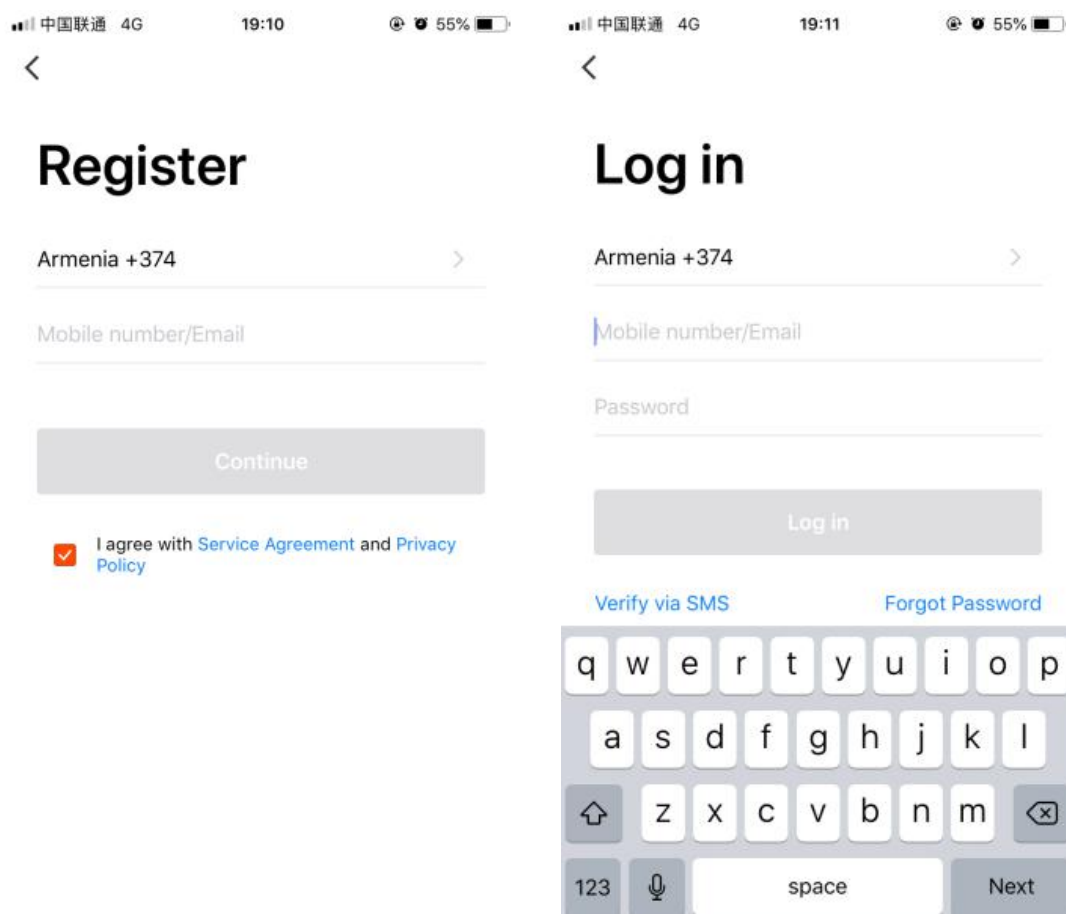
中国联通 4G 19:10 55%

Register

Armenia +374

Mobile number/Email

Continue

I agree with Service Agreement and Privacy Policy

中国联通 4G 19:11 55%

Log in

Armenia +374

Mobile number/Email

Password

Log in

Verify via SMS Forgot Password

q w e r t y u i o p
a s d f g h j k l
z x c v b n m
123 space Next